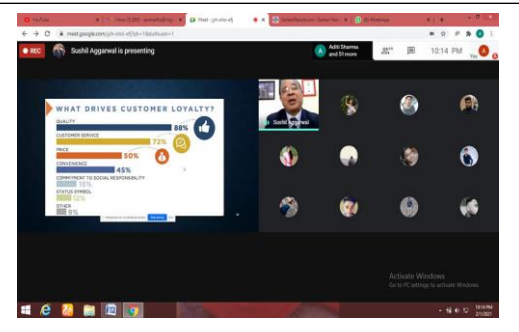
YouTube | Inbox (3,295) - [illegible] | Meet - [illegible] | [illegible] | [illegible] WhatsApp

meet.google.com/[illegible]

REC Sushil Aggarwal is presenting

Aditi Sharma and 51 more

10:14 PM

You

WHAT DRIVES CUSTOMER LOYALTY?

QUALITY 88%

CUSTOMER SERVICE 72%

PRICE 50%

CONVENIENCE 45%

COMMITMENT TO SOCIAL RESPONSIBILITY 18%

STATUS SYMBOL 12%

OTHER 9%

Sushil Aggarwal

Activate Windows
Go to PC settings to activate Windows.

10:14 PM
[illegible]